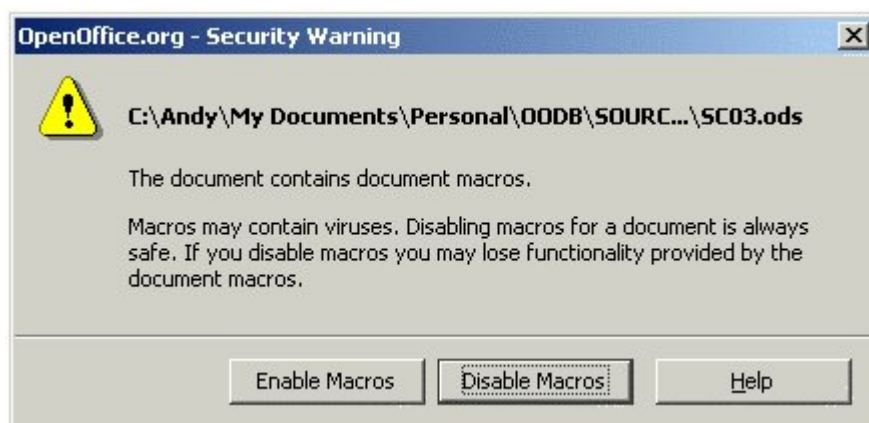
OpenOffice.org - Security Warning

C:\Andy\My Documents\Personal\OODB\SOURC...\SC03.ods

The document contains document macros.

Macros may contain viruses. Disabling macros for a document is always safe. If you disable macros you may lose functionality provided by the document macros.

Enable Macros | Disable Macros | Help